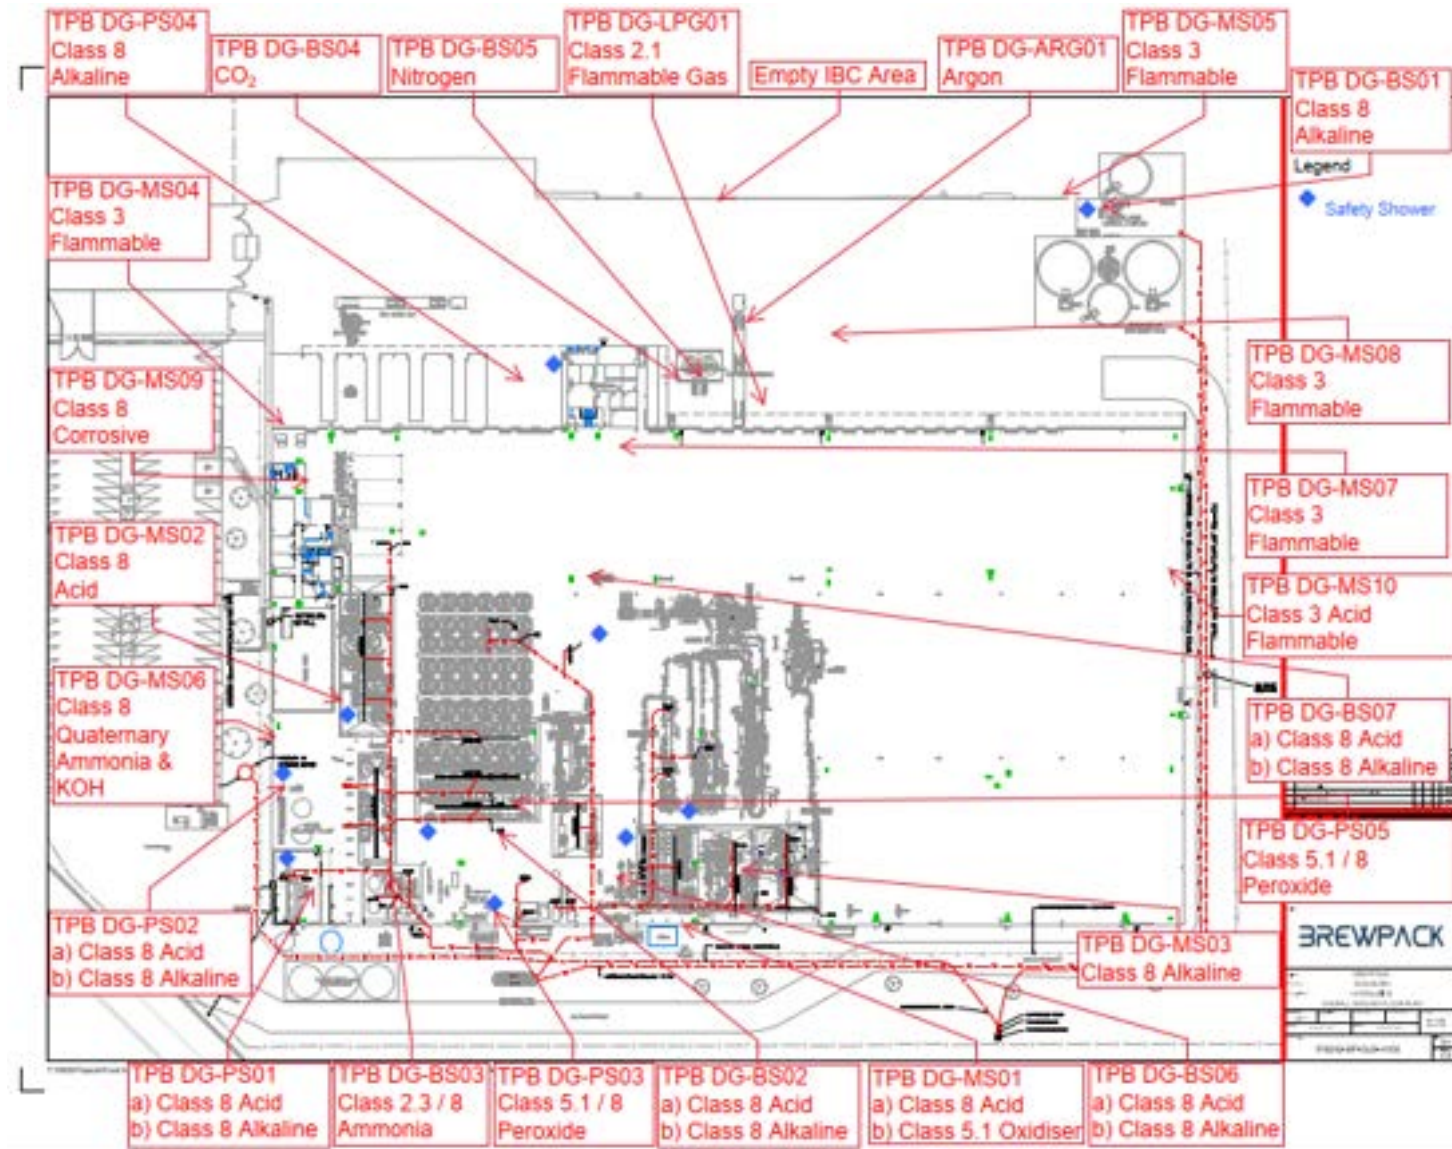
TPB DG-PS04
Class 8
Alkaline

TPB DG-BS04
$CO_2$

TPB DG-BS05
Nitrogen

TPB DG-LPG01
Class 2.1
Flammable Gas

Empty IBC Area

TPB DG-ARG01
Argon

TPB DG-MS05
Class 3
Flammable

TPB DG-BS01
Class 8
Alkaline

Legend

Safety Shower

TPB DG-MS04
Class 3
Flammable

TPB DG-MS09
Class 8
Corrosive

TPB DG-MS08
Class 3
Flammable

TPB DG-MS07
Class 3
Flammable

TPB DG-MS02
Class 8
Acid

TPB DG-MS10
Class 3 Acid
Flammable

TPB DG-MS06
Class 8
Quaternary
Ammonia &
KOH

TPB DG-BS07
a) Class 8 Acid
b) Class 8 Alkaline

TPB DG-PS05
Class 5.1 / 8
Peroxide

BREWPACK

TPB DG-PS02
a) Class 8 Acid
b) Class 8 Alkaline

TPB DG-MS03
Class 8 Alkaline

TPB DG-PS01
a) Class 8 Acid
b) Class 8 Alkaline

TPB DG-BS03
Class 2.3 / 8
Ammonia

TPB DG-PS03
Class 5.1 / 8
Peroxide

TPB DG-BS02
a) Class 8 Acid
b) Class 8 Alkaline

TPB DG-MS01
a) Class 8 Acid
b) Class 5.1 Oxidiser

TPB DG-BS06
a) Class 8 Acid
b) Class 8 Alkaline